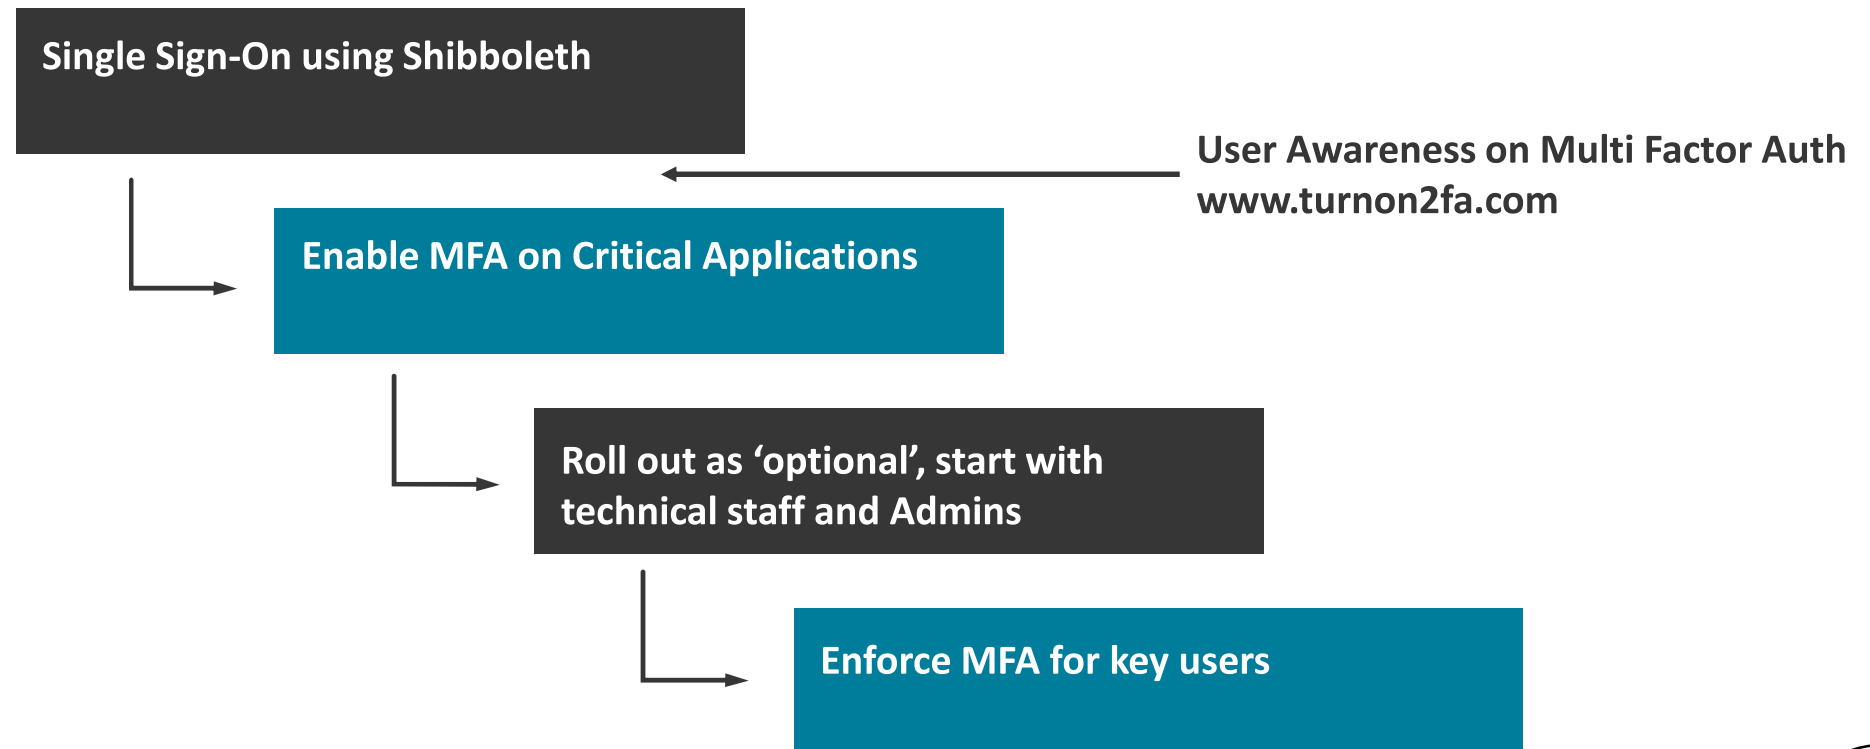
Single Sign-On using Shibboleth

User Awareness on Multi Factor Auth
www.turnon2fa.com

Enable MFA on Critical Applications

Roll out as ‘optional’, start with technical staff and Admins

Enforce MFA for key users